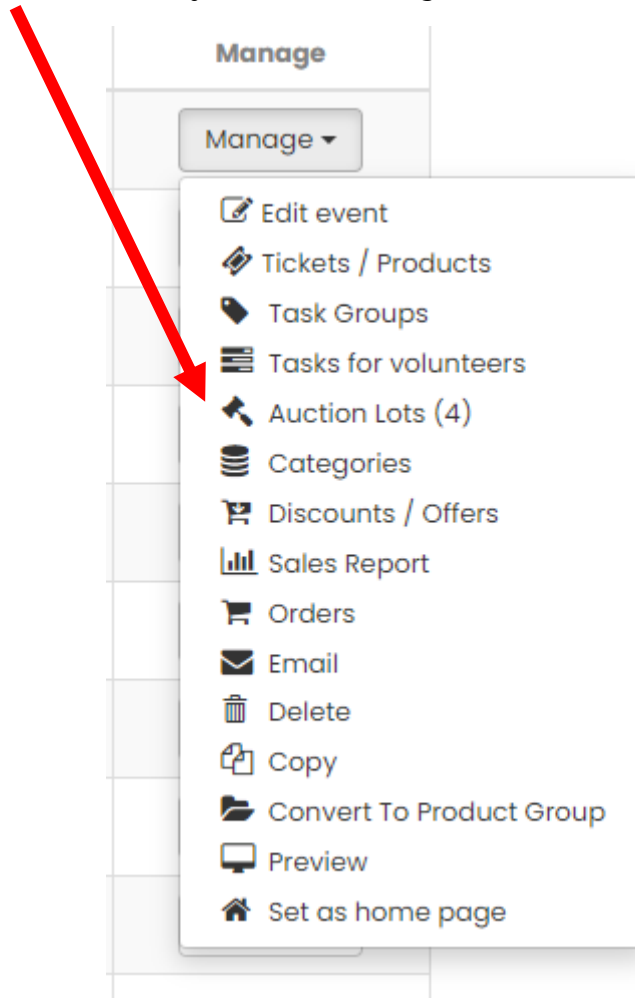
Manage

Manage ▾

Edit event
Tickets / Products
Task Groups
Tasks for volunteers
Auction Lots (4)
Categories
Discounts / Offers
Sales Report
Orders
Email
Delete
Copy
Convert To Product Group
Preview
Set as home page